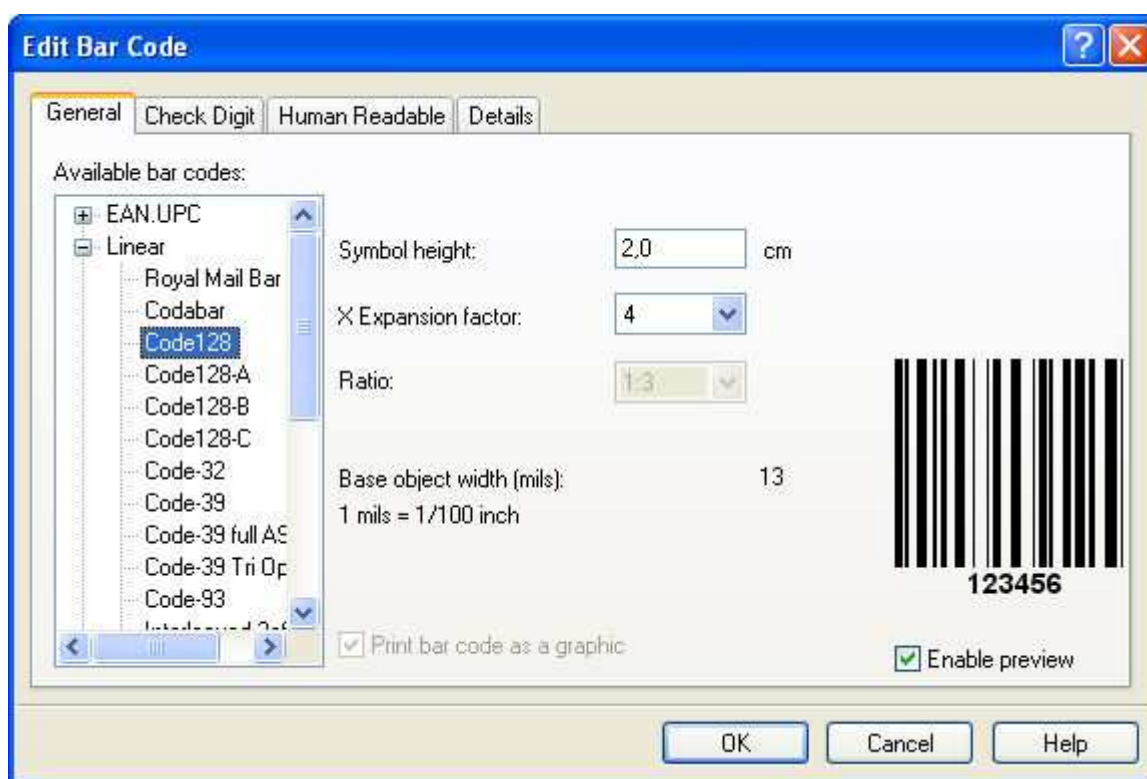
Edit Bar Code

General | Check Digit | Human Readable | Details

Available bar codes:

EAN.UPC
Linear
Royal Mail Bar
Codabar
Code128
Code128-A
Code128-B
Code128-C
Code-32
Code-39
Code-39 full AS
Code-39 Tri Op
Code-93
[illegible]

Symbol height: 2,0 cm

X Expansion factor: 4

Ratio: 1:3

Base object width (mils): 13
1 mils = 1/100 inch

123456

Print bar code as a graphic

Enable preview

OK Cancel Help